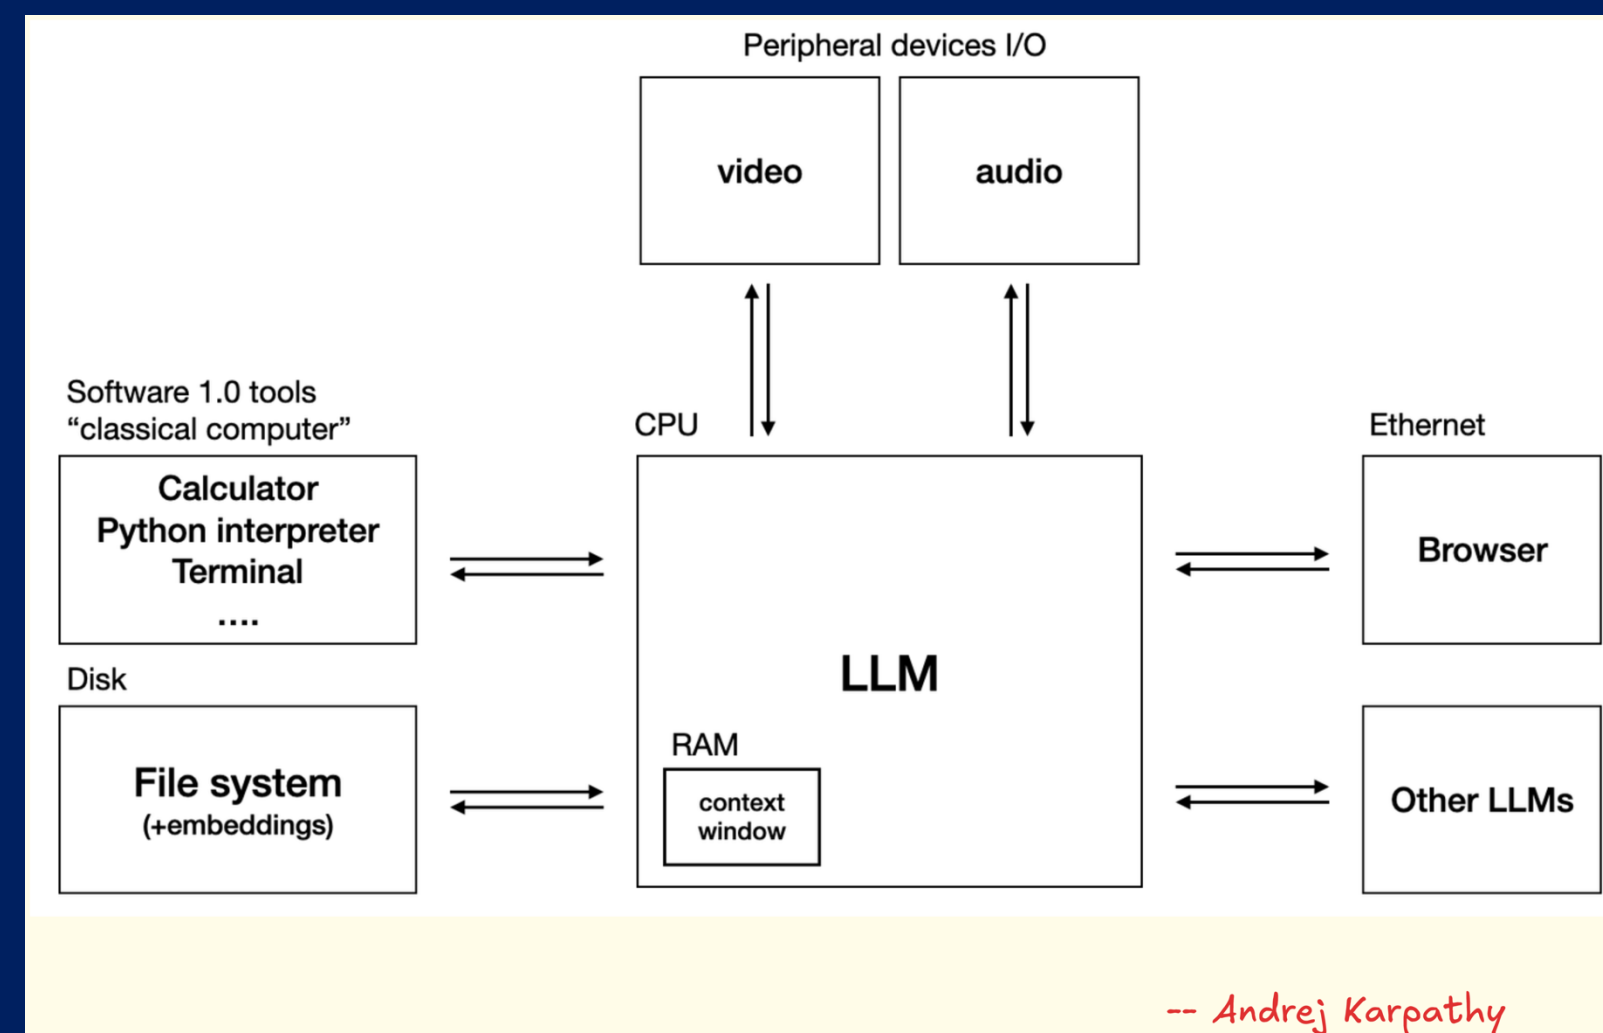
Peripheral devices I/O

video

audio

Software 1.0 tools
“classical computer”

Calculator
Python interpreter
Terminal
....

CPU

LLM

RAM

context window

Ethernet

Browser

Disk

File system
(+embeddings)

Other LLMs

-- Andrej Karpathy